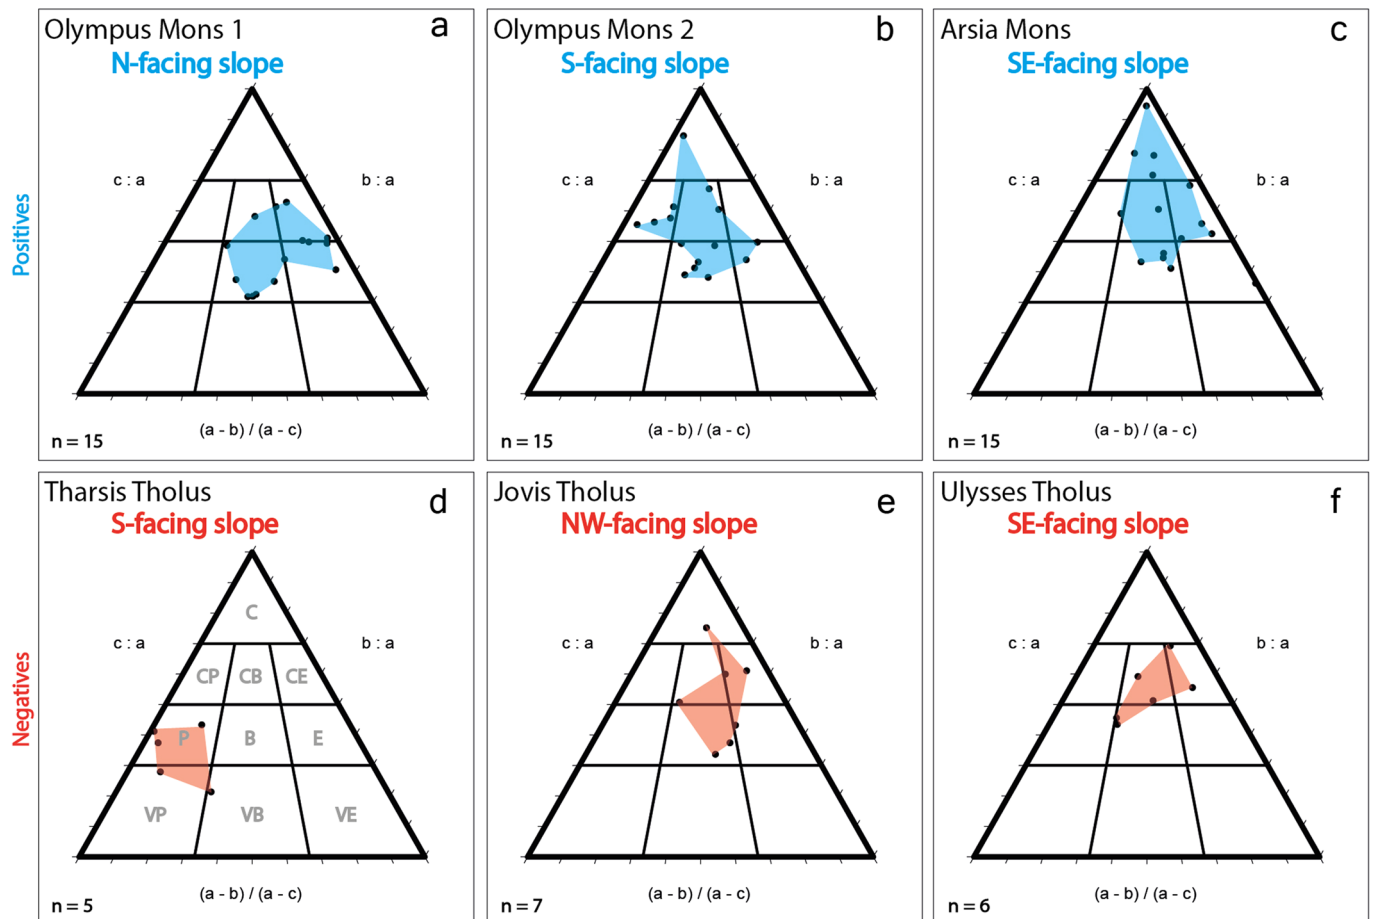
Positives

Olympus Mons 1
a
N-facing slope
c : a
b : a
n = 15
(a - b) / (a - c)

Olympus Mons 2
b
S-facing slope
c : a
b : a
n = 15
(a - b) / (a - c)

Arsia Mons
c
SE-facing slope
c : a
b : a
n = 15
(a - b) / (a - c)

Negatives

Tharsis Tholus
d
S-facing slope
C
c : a
b : a
CP
CB
CE
P
B
E
VP
VB
VE
n = 5
(a - b) / (a - c)

Jovis Tholus
e
NW-facing slope
c : a
b : a
n = 7
(a - b) / (a - c)

Ulysses Tholus
f
SE-facing slope
c : a
b : a
n = 6
(a - b) / (a - c)